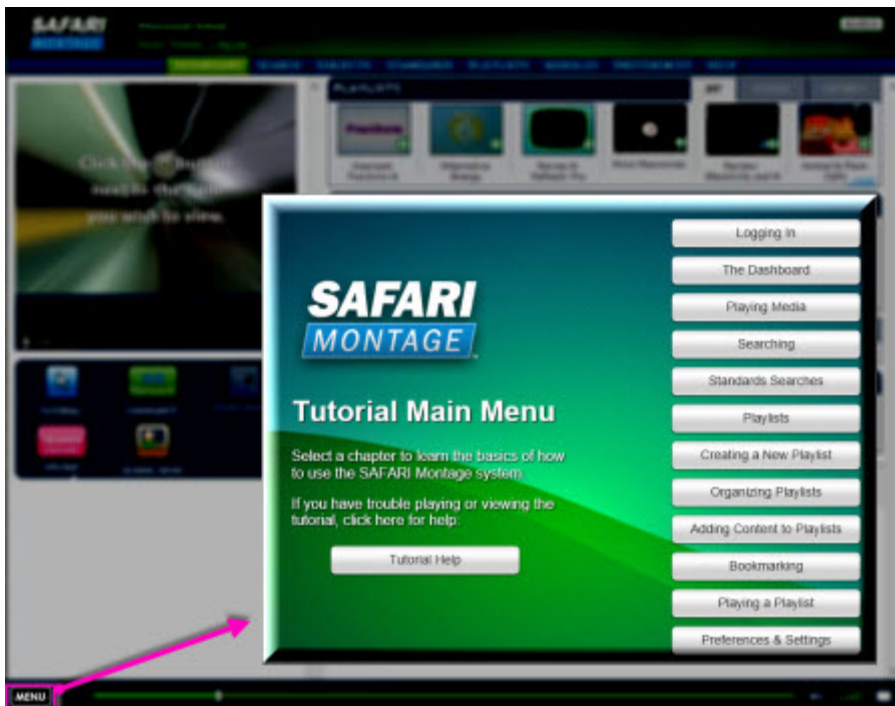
SAFARI
MONTAGE

Tutorial Main Menu

Select a chapter to learn the basics of how to use the SAFARI Montage system.

If you have trouble playing or viewing the tutorial, click here for help:

Tutorial Help

Logging In
The Dashboard
Playing Media
Searching
Standards Searches
Playlists
Creating a New Playlist
Organizing Playlists
Adding Content to Playlists
Bookmarking
Playing a Playlist
Preferences & Settings

MENU